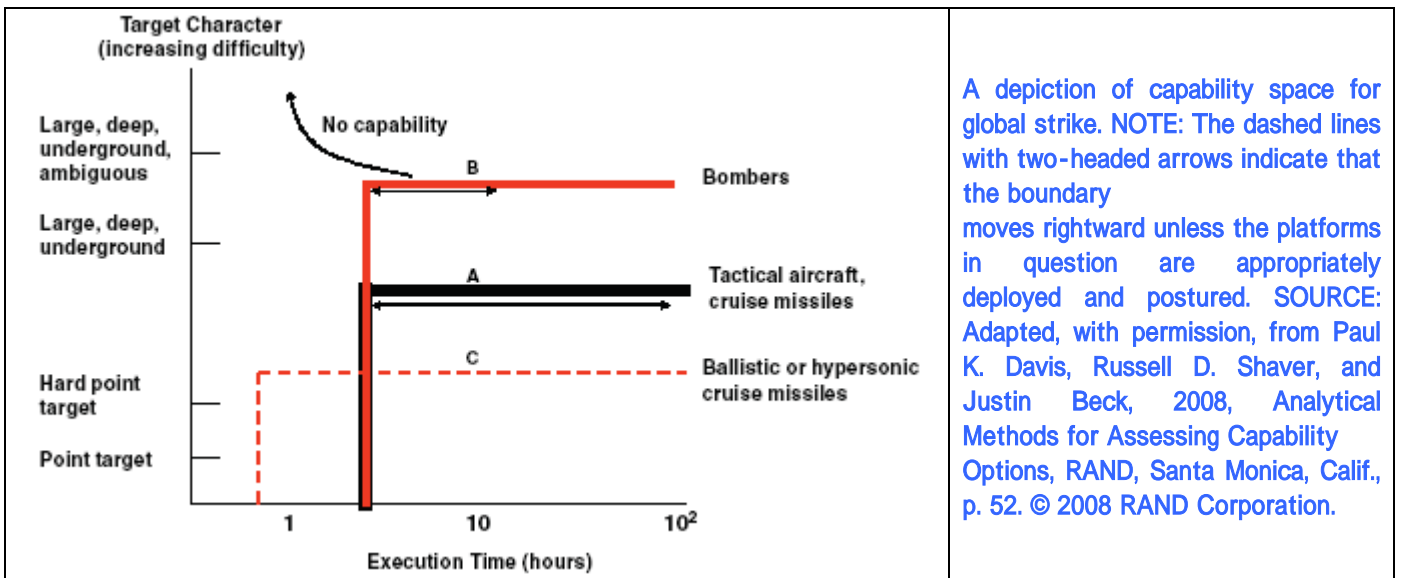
| Target Character (increasing difficulty)<br>Large, deep, underground, ambiguous<br>Large, deep, underground<br>Hard point target<br>Point target<br>No capability<br>B<br>Bombers<br>A<br>Tactical aircraft, cruise missiles<br>C<br>Ballistic or hypersonic cruise missiles<br>1<br>10<br>$10^2$<br>Execution Time (hours) | A depiction of capability space for global strike. NOTE: The dashed lines with two-headed arrows indicate that the boundary moves rightward unless the platforms in question are appropriately deployed and postured. SOURCE: Adapted, with permission, from Paul K. Davis, Russell D. Shaver, and Justin Beck, 2008, Analytical Methods for Assessing Capability Options, RAND, Santa Monica, Calif., p. 52. © 2008 RAND Corporation. |
|---|---|